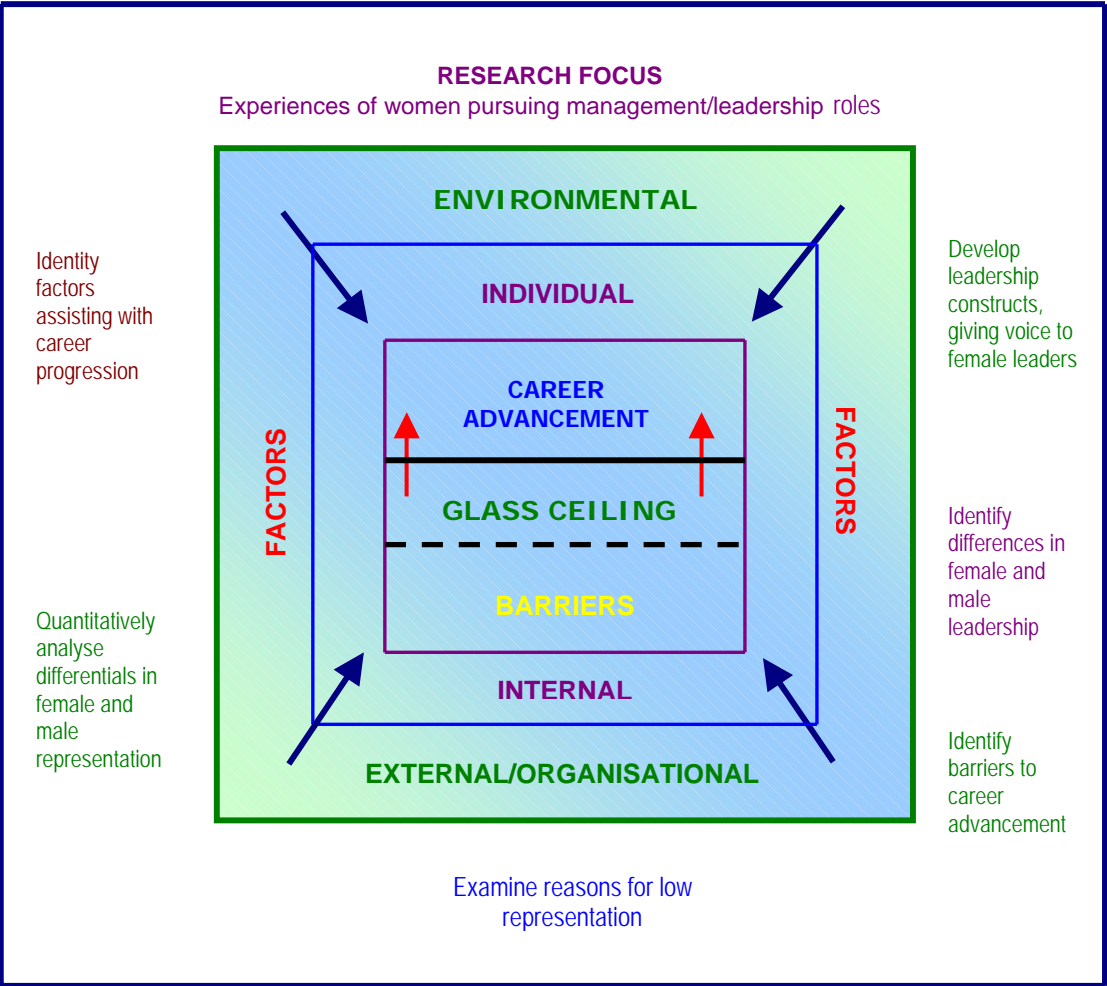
RESEARCH FOCUS
Experiences of women pursuing management/leadership roles

Identity factors assisting with career progression

Quantitatively analyse differentials in female and male representation

ENVIRONMENTAL

INDIVIDUAL

FACTORS

CAREER ADVANCEMENT

GLASS CEILING

BARRIERS

FACTORS

INTERNAL

EXTERNAL/ORGANISATIONAL

Develop leadership constructs, giving voice to female leaders

Identify differences in female and male leadership

Identify barriers to career advancement

Examine reasons for low representation